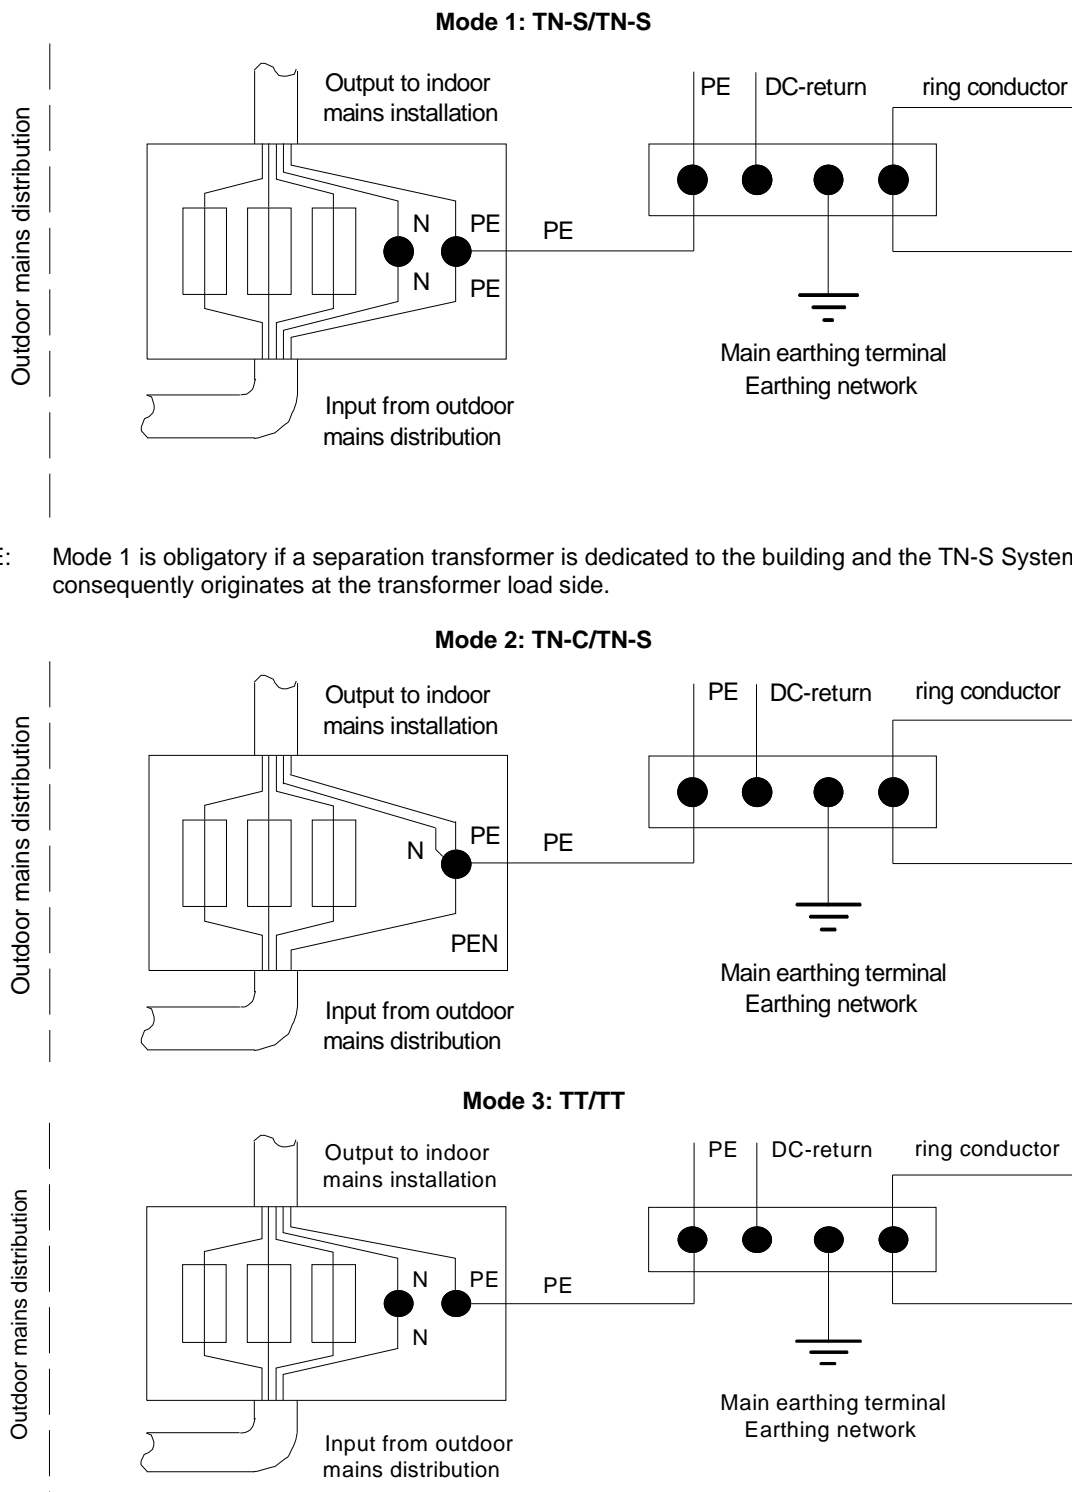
Mode 1: TN-S/TN-S

Outdoor mains distribution

Output to indoor mains installation

N

PE

N

PE

PE

PE

DC-return

ring conductor

Main earthing terminal
Earthing network

Input from outdoor mains distribution

E: Mode 1 is obligatory if a separation transformer is dedicated to the building and the TN-S System consequently originates at the transformer load side.

Mode 2: TN-C/TN-S

Outdoor mains distribution

Output to indoor mains installation

N

PE

PEN

PE

PE

DC-return

ring conductor

Main earthing terminal
Earthing network

Input from outdoor mains distribution

Mode 3: TT/TT

Outdoor mains distribution

Output to indoor mains installation

N

PE

N

PE

PE

DC-return

ring conductor

Main earthing terminal
Earthing network

Input from outdoor mains distribution